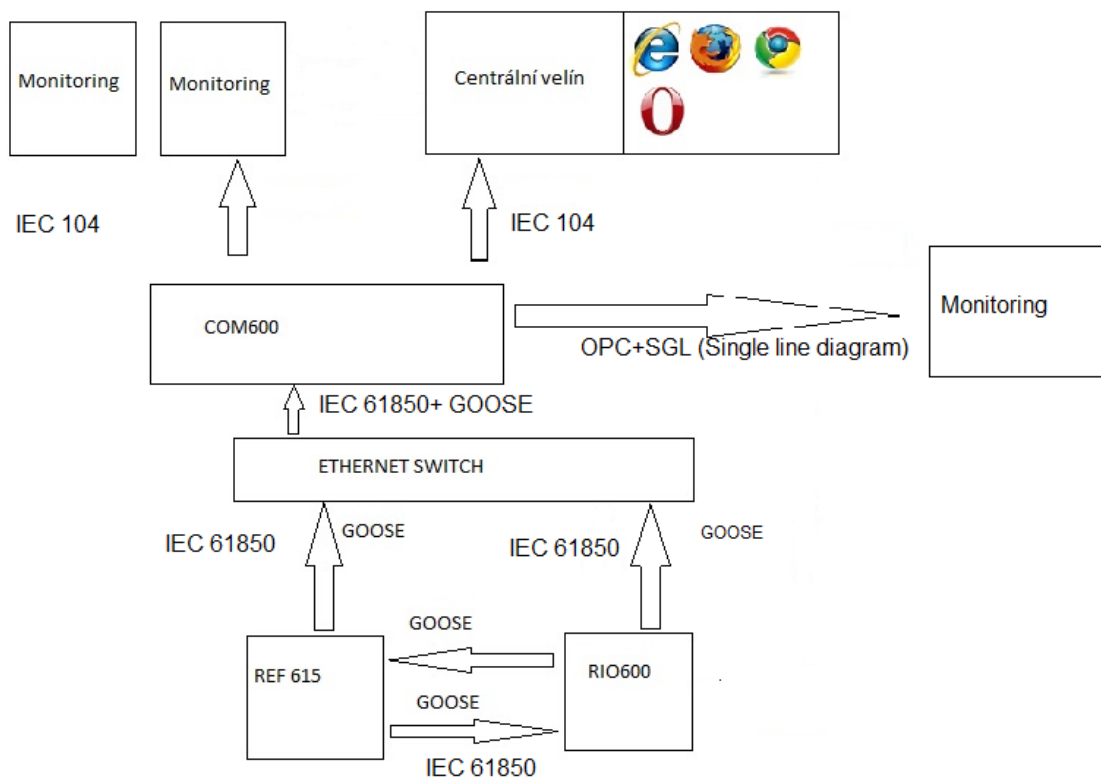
Monitoring

Monitoring

Centrální velín

IEC 104

IEC 104

Monitoring

COM600

OPC+SGL (Single line diagram)

IEC 61850+ GOOSE

ETHERNET SWITCH

GOOSE

GOOSE

IEC 61850

IEC 61850

GOOSE

REF 615

RIO600

GOOSE

IEC 61850